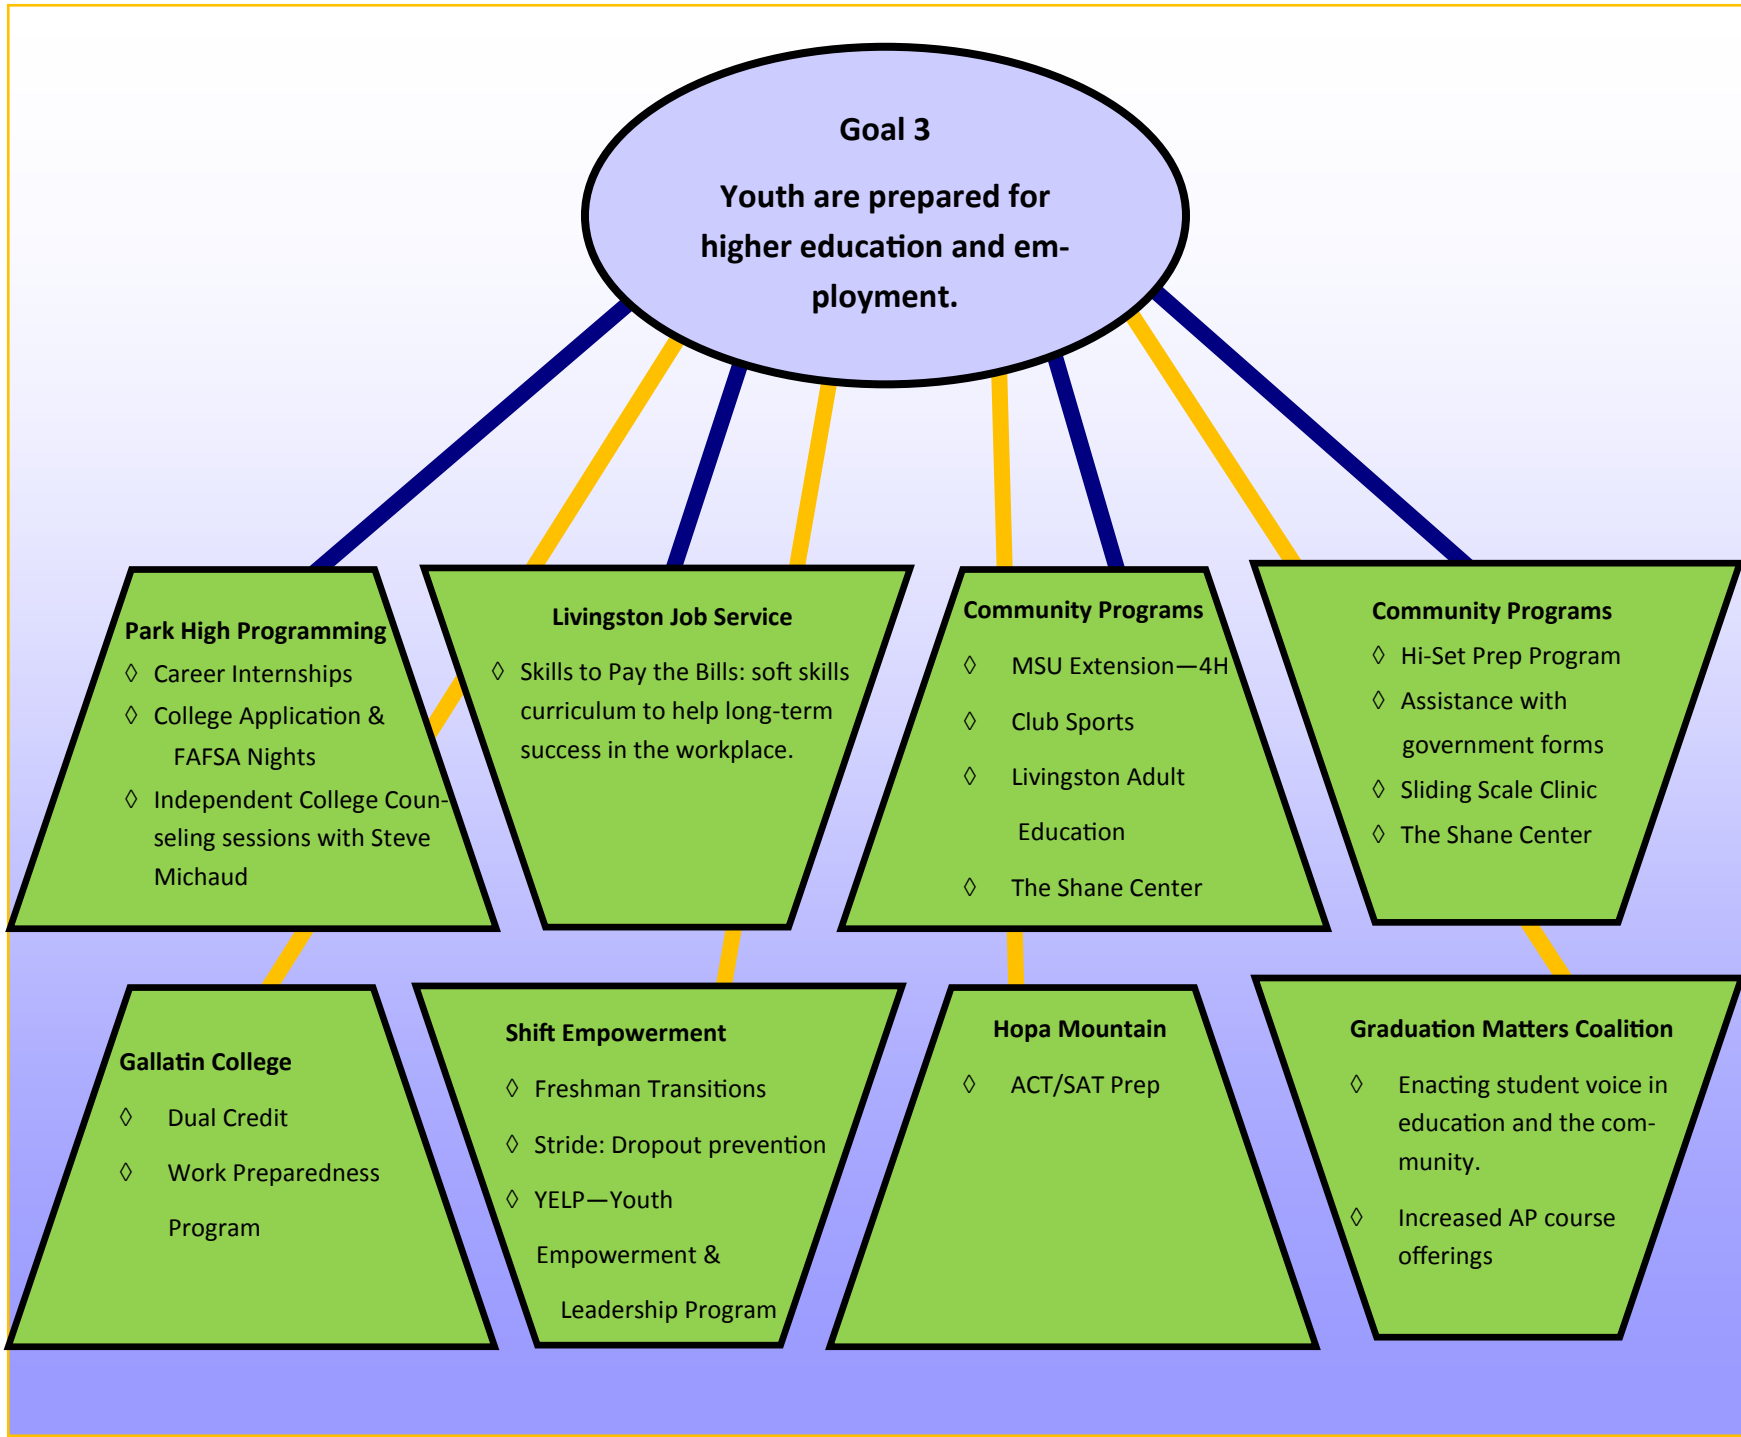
Goal 3

Youth are prepared for higher education and employment.

Park High Programming

◊ Career Internships

◊ College Application & FAFSA Nights

◊ Independent College Counseling sessions with Steve Michaud

Livingston Job Service

◊ Skills to Pay the Bills: soft skills curriculum to help long-term success in the workplace.

Community Programs

◊ MSU Extension—4H

◊ Club Sports

◊ Livingston Adult Education

◊ The Shane Center

Community Programs

◊ Hi-Set Prep Program

◊ Assistance with government forms

◊ Sliding Scale Clinic

◊ The Shane Center

Gallatin College

◊ Dual Credit

◊ Work Preparedness Program

Shift Empowerment

◊ Freshman Transitions

◊ Stride: Dropout prevention

◊ YELP—Youth Empowerment & Leadership Program

Hopa Mountain

◊ ACT/SAT Prep

Graduation Matters Coalition

◊ Enacting student voice in education and the community.

◊ Increased AP course offerings